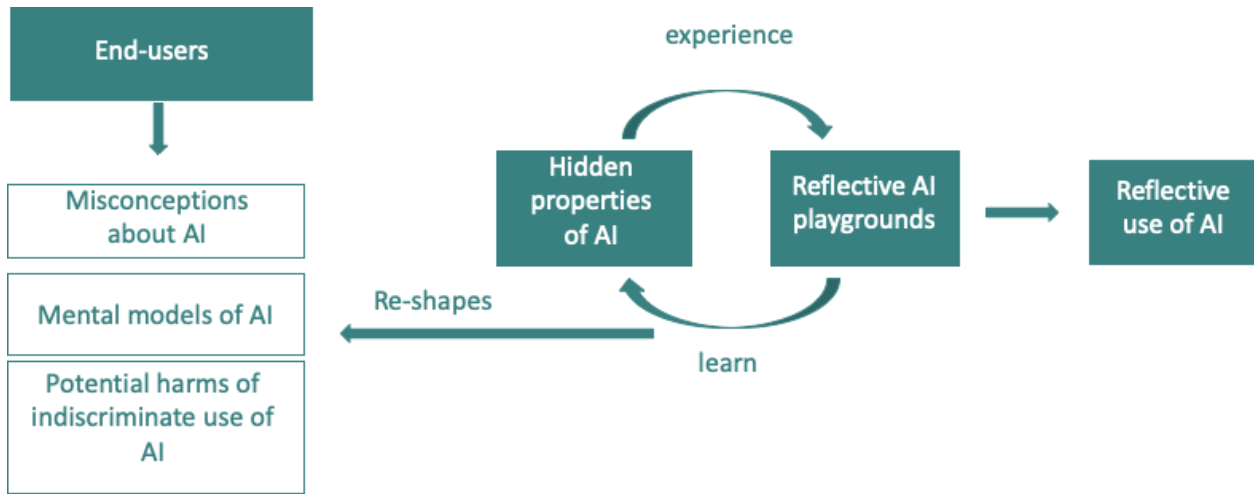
End-users

Misconceptions about AI

Mental models of AI

Potential harms of indiscriminate use of AI

experience

Hidden properties of AI

Reflective AI playgrounds

Reflective use of AI

Re-shapes

learn